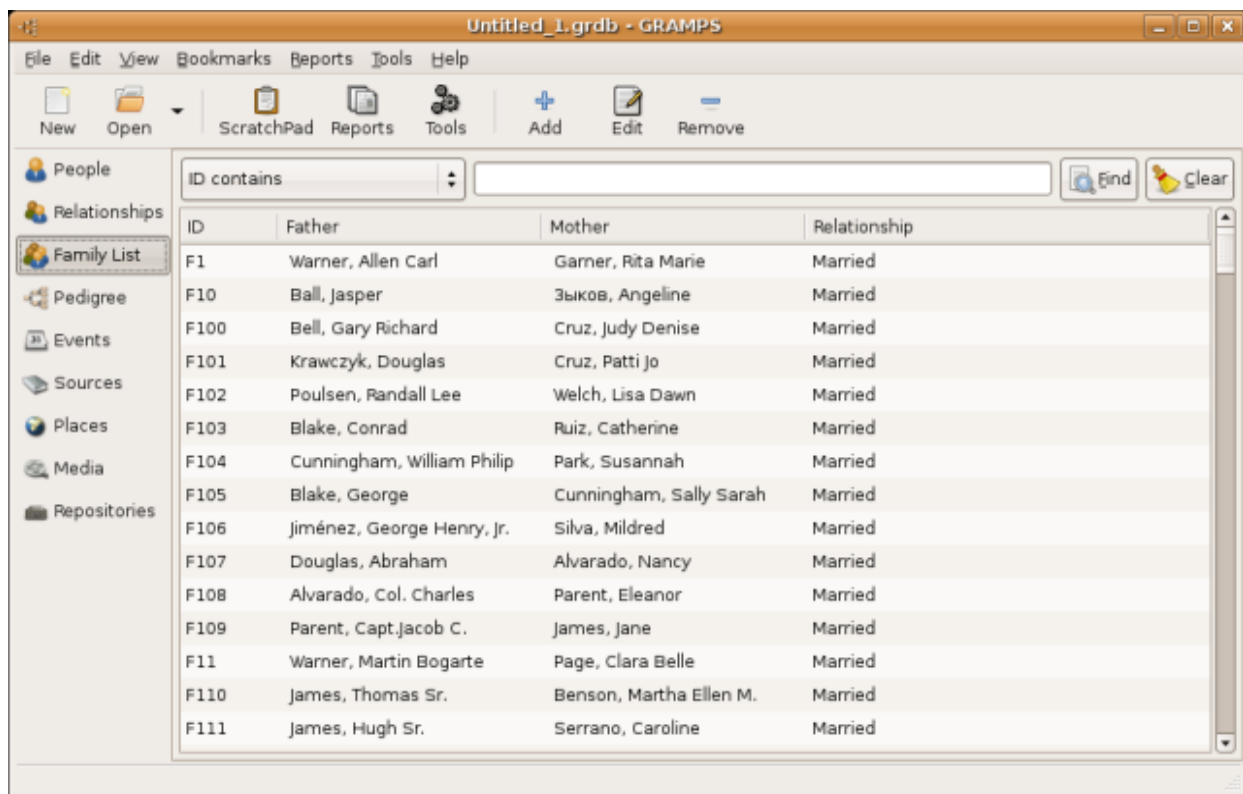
Untitled_1.grdb - GRAMPS

File Edit View Bookmarks Reports Tools Help

New Open ScratchPad Reports Tools Add Edit Remove

People
Relationships
Family List
Pedigree
Events
Sources
Places
Media
Repositories

ID contains

Find Clear

| ID | Father | Mother | Relationship |
|---|---|---|---|
| F1 | Warner, Allen Carl | Garner, Rita Marie | Married |
| F10 | Ball, Jasper | Зыков, Angeline | Married |
| F100 | Bell, Gary Richard | Cruz, Judy Denise | Married |
| F101 | Krawczyk, Douglas | Cruz, Patti Jo | Married |
| F102 | Poulsen, Randall Lee | Welch, Lisa Dawn | Married |
| F103 | Blake, Conrad | Ruiz, Catherine | Married |
| F104 | Cunningham, William Philip | Park, Susannah | Married |
| F105 | Blake, George | Cunningham, Sally Sarah | Married |
| F106 | Jiménez, George Henry, Jr. | Silva, Mildred | Married |
| F107 | Douglas, Abraham | Alvarado, Nancy | Married |
| F108 | Alvarado, Col. Charles | Parent, Eleanor | Married |
| F109 | Parent, Capt.Jacob C. | James, Jane | Married |
| F11 | Warner, Martin Bogarte | Page, Clara Belle | Married |
| F110 | James, Thomas Sr. | Benson, Martha Ellen M. | Married |
| F111 | James, Hugh Sr. | Serrano, Caroline | Married |